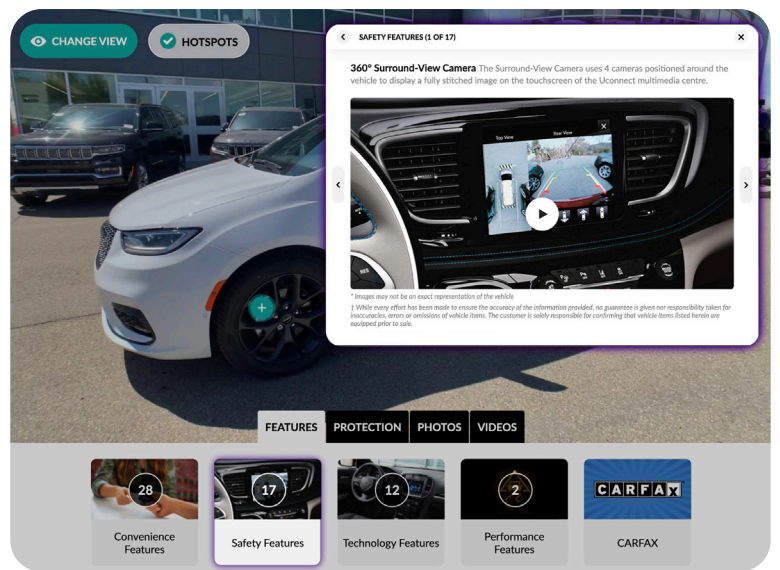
CHANGE VIEW

HOTSPOTS

SAFETY FEATURES (1 OF 17)

360° Surround-View Camera The Surround-View Camera uses 4 cameras positioned around the vehicle to display a fully stitched image on the touchscreen of the Uconnect multimedia centre.

Top View

Rear View

* Images may not be an exact representation of the vehicle

‡ While every effort has been made to ensure the accuracy of the information provided, no guarantee is given nor responsibility taken for inaccuracies, errors or omissions of vehicle items. The customer is solely responsible for confirming that vehicle items listed herein are equipped prior to sale.

FEATURES

PROTECTION

PHOTOS

VIDEOS

28
Convenience Features

17
Safety Features

12
Technology Features

2
Performance Features

CARFAX
CARFAX